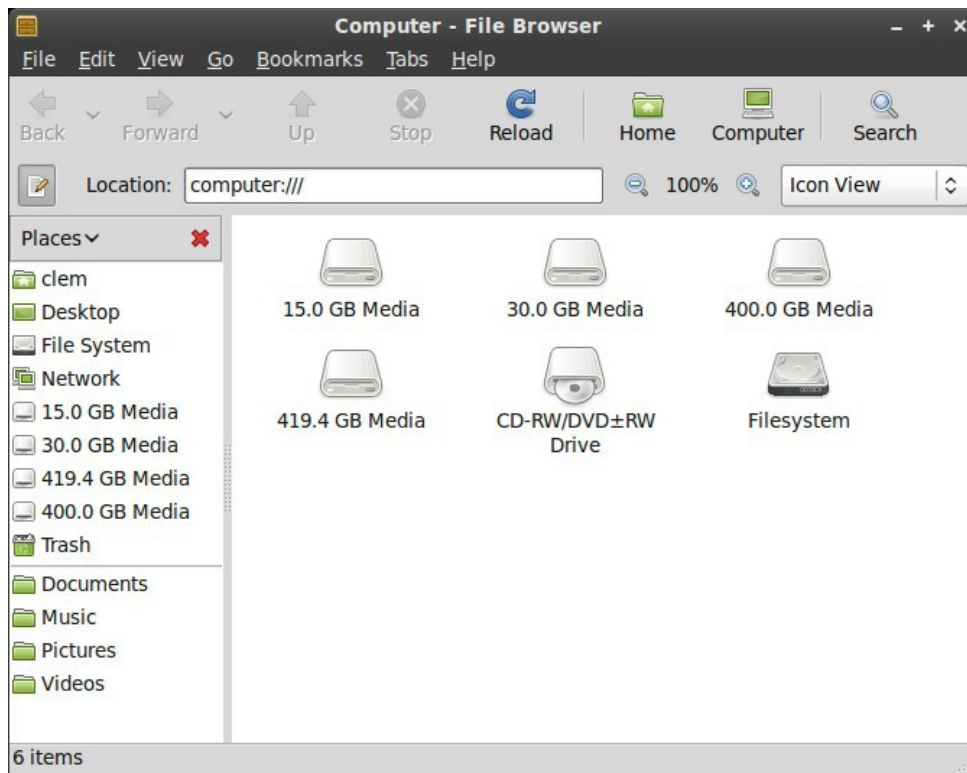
Computer - File Browser

– + ×

File Edit View Go Bookmarks Tabs Help

Back Forward Up Stop Reload Home Computer Search

Location: computer:///

100%

Icon View

Places

clem
Desktop
File System
Network
15.0 GB Media
30.0 GB Media
419.4 GB Media
400.0 GB Media
Trash
Documents
Music
Pictures
Videos

15.0 GB Media

30.0 GB Media

400.0 GB Media

419.4 GB Media

CD-RW/DVD±RW Drive

Filesystem

6 items